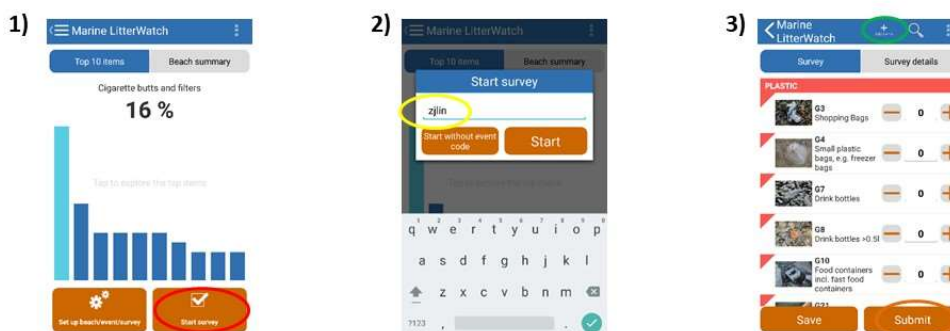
1)

Marine LitterWatch

Top 10 items | Beach summary

Cigarette butts and filters

16 %

Tap to explore the top items

Set up beach/event/survey | Start survey

2)

Marine LitterWatch

Top 10 items | Beach summary

Start survey

zjlin

Start without event code | Start

q w e r t y u i o p
a s d f g h j k l
z x c v b n m
?123

3)

Marine LitterWatch

Survey | Survey details

PLASTIC

G3 Shopping Bags 0

G4 Small plastic bags, e.g. freezer bags 0

G7 Drink bottles 0

G8 Drink bottles >0.5l 0

G10 Food containers incl. fast food containers 0

G21

Save | Submit